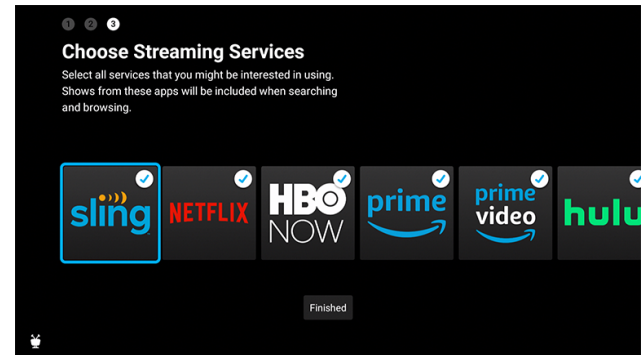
1 2 3

Choose Streaming Services

Select all services that you might be interested in using. Shows from these apps will be included when searching and browsing.

sling

NETFLIX

HBO NOW

prime

prime video

hulu

Finished